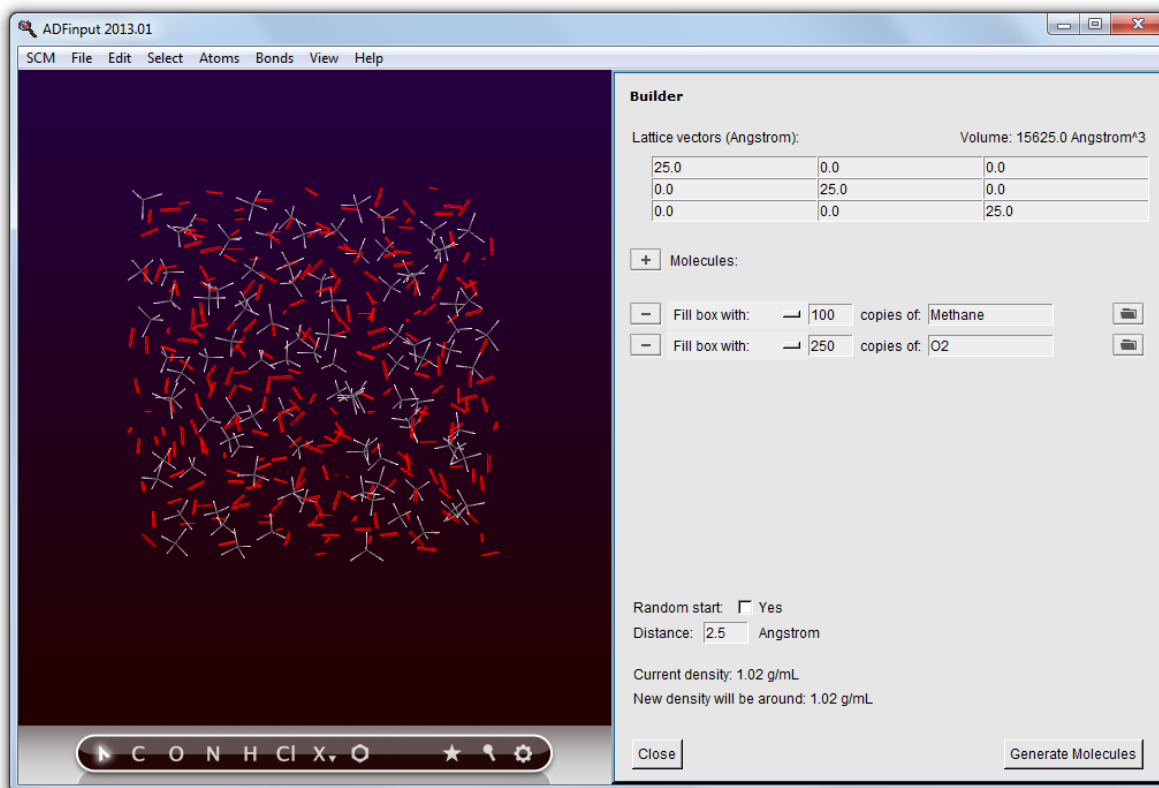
ADFinput 2013.01

SCM File Edit Select Atoms Bonds View Help

Builder

Lattice vectors (Angstrom): Volume: 15625.0 Angstrom^3

| 25.0 | 0.0 | 0.0 |
|---|---|---|
| 0.0 | 25.0 | 0.0 |
| 0.0 | 0.0 | 25.0 |

+ Molecules:

− Fill box with: 100 copies of: Methane

− Fill box with: 250 copies of: O2

Random start: Yes

Distance: 2.5 Angstrom

Current density: 1.02 g/mL

New density will be around: 1.02 g/mL

Close

Generate Molecules

C O N H Cl X